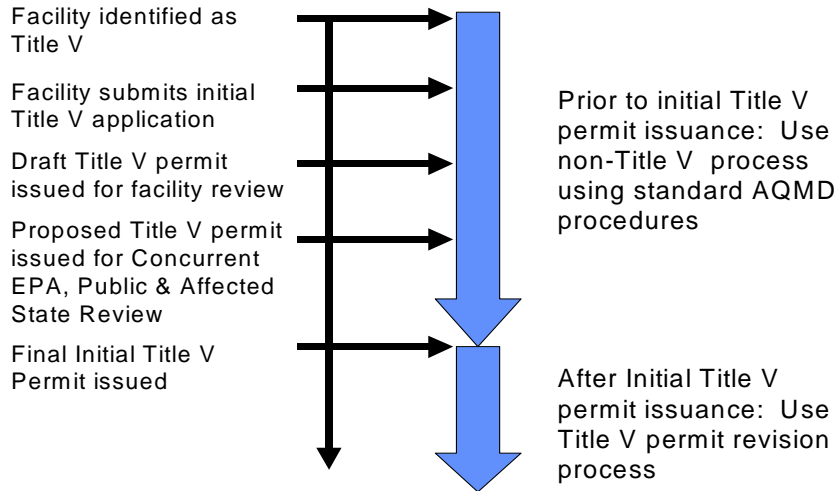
Facility identified as Title V

Facility submits initial Title V application

Draft Title V permit issued for facility review

Proposed Title V permit issued for Concurrent EPA, Public & Affected State Review

Final Initial Title V Permit issued

Prior to initial Title V permit issuance: Use non-Title V process using standard AQMD procedures

After Initial Title V permit issuance: Use Title V permit revision process